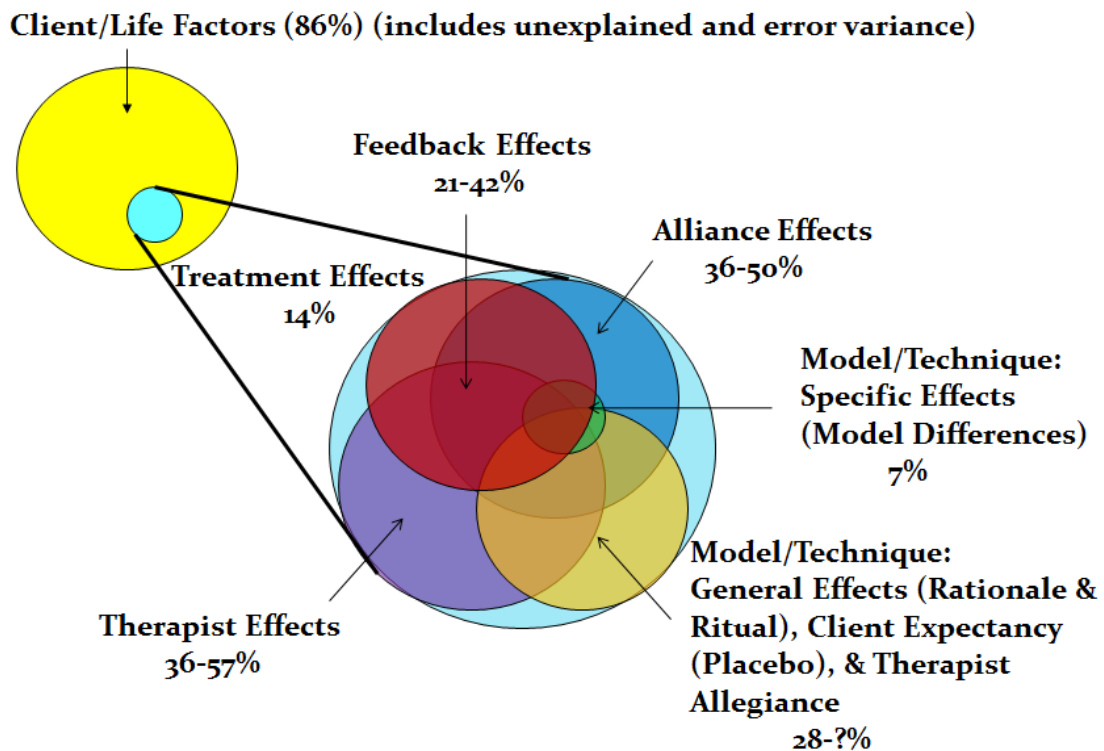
Client/Life Factors (86%) (includes unexplained and error variance)

Feedback Effects
21-42%

Alliance Effects
36-50%

Treatment Effects
14%

Model/Technique:
Specific Effects
(Model Differences)
7%

Model/Technique:
General Effects (Rationale & Ritual), Client Expectancy (Placebo), & Therapist Allegiance
28-?%

Therapist Effects
36-57%